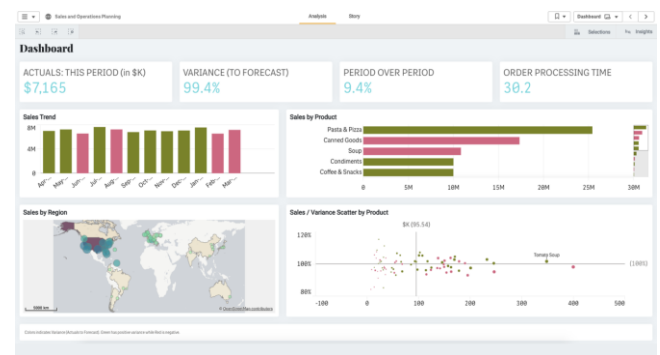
Sales and Operations Planning

Analysis

Story

Dashboard

Selections

Insights

Dashboard

ACTUALS: THIS PERIOD (in $K)

$7,165

VARIANCE (TO FORECAST)

99.4%

PERIOD OVER PERIOD

9.4%

ORDER PROCESSING TIME

30.2

Sales Trend

8M

4M

0

Apr... May... Jun... Jul... Aug... Sep... Oct... Nov... Dec... Jan... Feb... Mar...

Sales by Product

Pasta & Pizza

Canned Goods

Soup

Condiments

Coffee & Snacks

0 5M 10M 15M 20M 25M 30M

Sales by Region

© OpenStreetMap contributors

Sales / Variance Scatter by Product

$K (95.54)

120%

100%

80%

Tomato Soup

(100%)

-100 0 100 200 300 400 500

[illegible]